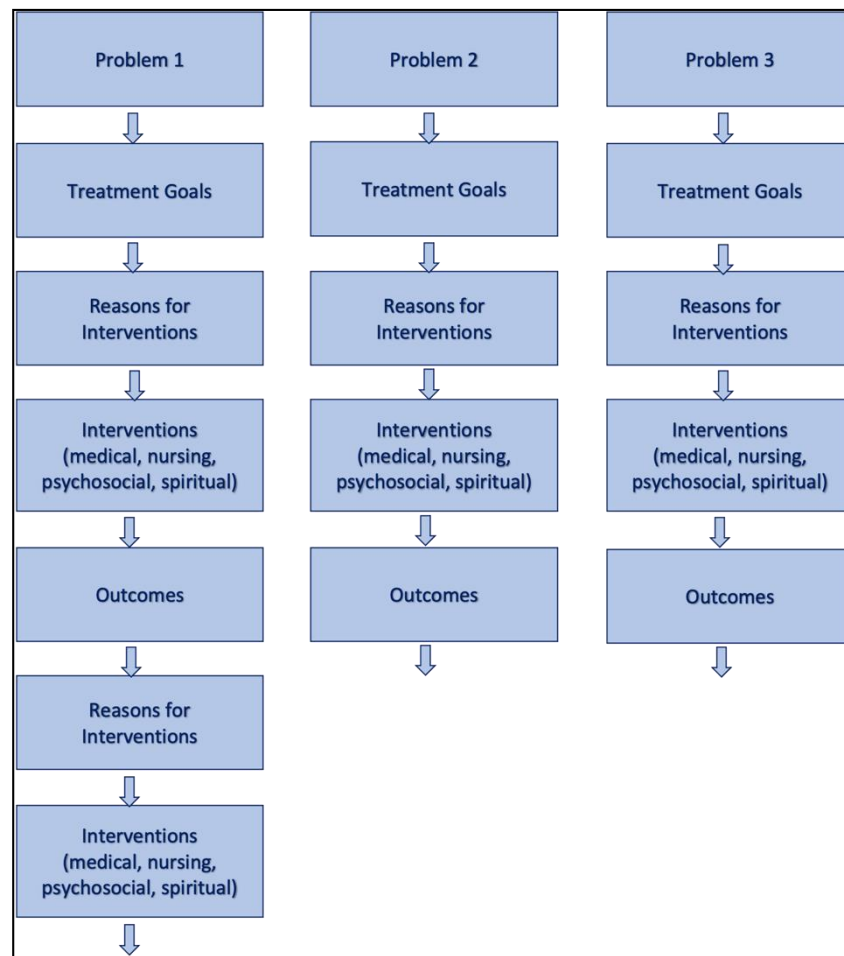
Problem 1

Treatment Goals

Reasons for Interventions

Interventions (medical, nursing, psychosocial, spiritual)

Outcomes

Reasons for Interventions

Interventions (medical, nursing, psychosocial, spiritual)

Problem 2

Treatment Goals

Reasons for Interventions

Interventions (medical, nursing, psychosocial, spiritual)

Outcomes

Problem 3

Treatment Goals

Reasons for Interventions

Interventions (medical, nursing, psychosocial, spiritual)

Outcomes